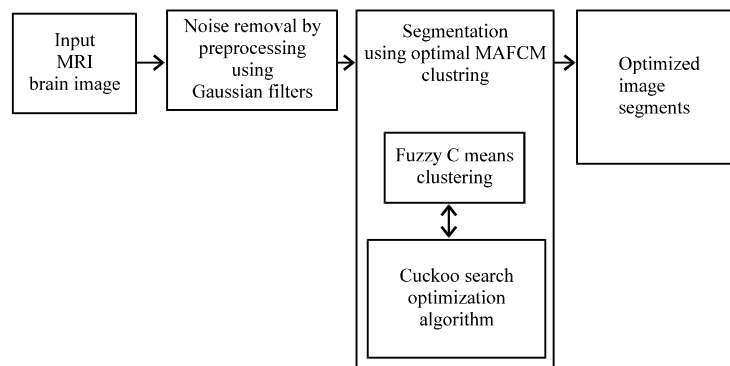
Input MRI brain image

Noise removal by preprocessing using Gaussian filters

Segmentation using optimal MAFCM clustring

Fuzzy C means clustering

Cuckoo search optimization algorithm

Optimized image segments